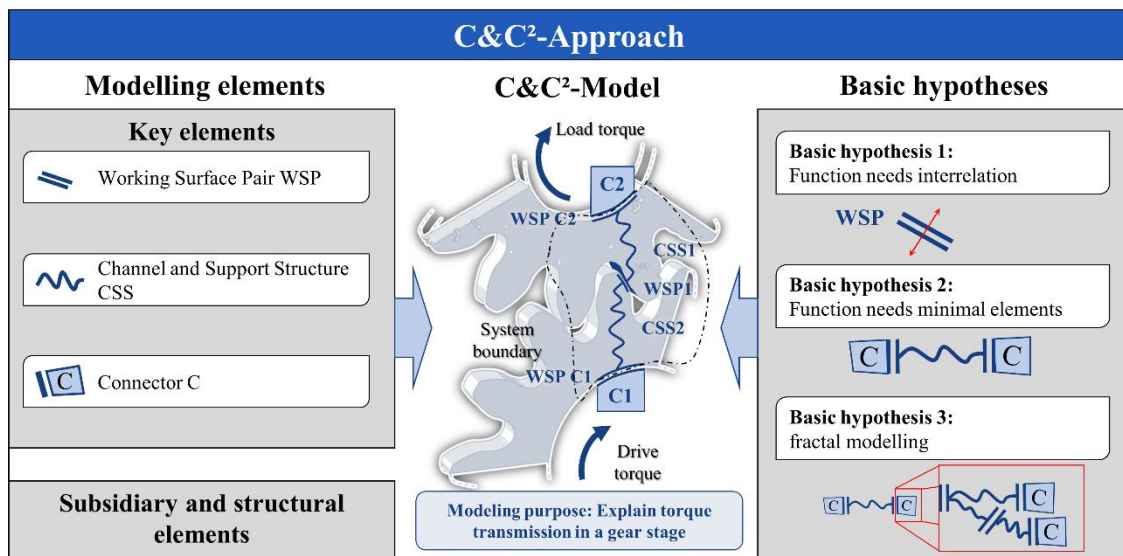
C&C²-Approach

Modelling elements

Key elements

Working Surface Pair WSP

Channel and Support Structure CSS

C Connector C

Subsidiary and structural elements

C&C²-Model

Load torque

C2

WSP C2

CSS1

WSP1

System boundary

CSS2

WSP C1

C1

Drive torque

Modeling purpose: Explain torque transmission in a gear stage

Basic hypotheses

Basic hypothesis 1:
Function needs interrelation

WSP

Basic hypothesis 2:
Function needs minimal elements

C C

Basic hypothesis 3:
fractal modelling

C C C C